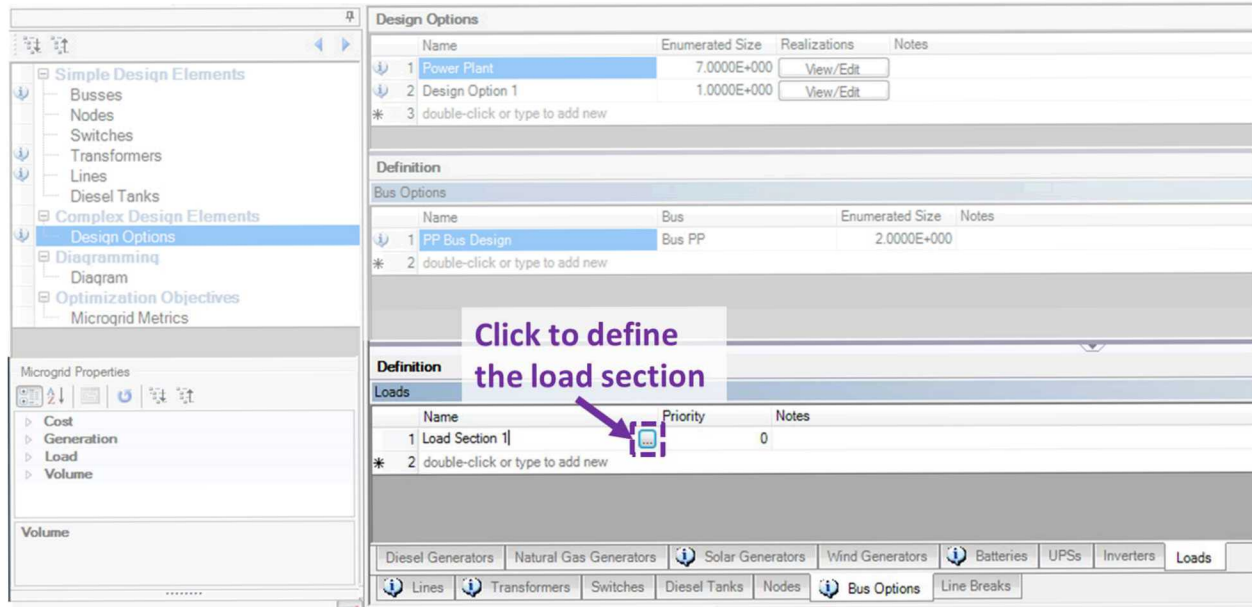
Simple Design Elements
Busses
Nodes
Switches
Transformers
Lines
Diesel Tanks
Complex Design Elements
Design Options
Diagramming
Diagram
Optimization Objectives
Microgrid Metrics

Microgrid Properties
Cost
Generation
Load
Volume

Volume

Design Options

| | Name | Enumerated Size | Realizations | Notes |
|---|---|---|---|---|
| 1 | Power Plant | 7.0000E+000 | View/Edit | |
| 2 | Design Option 1 | 1.0000E+000 | View/Edit | |
| 3 | double-click or type to add new | | | |

Definition
Bus Options

| | Name | Bus | Enumerated Size | Notes |
|---|---|---|---|---|
| 1 | PP Bus Design | Bus PP | 2.0000E+000 | |
| 2 | double-click or type to add new | | | |

Click to define the load section

Definition
Loads

| | Name | Priority | Notes |
|---|---|---|---|
| 1 | Load Section 1 ... | 0 | |
| 2 | double-click or type to add new | | |

Diesel Generators | Natural Gas Generators | Solar Generators | Wind Generators | Batteries | UPSs | Inverters | Loads
Lines | Transformers | Switches | Diesel Tanks | Nodes | Bus Options | Line Breaks